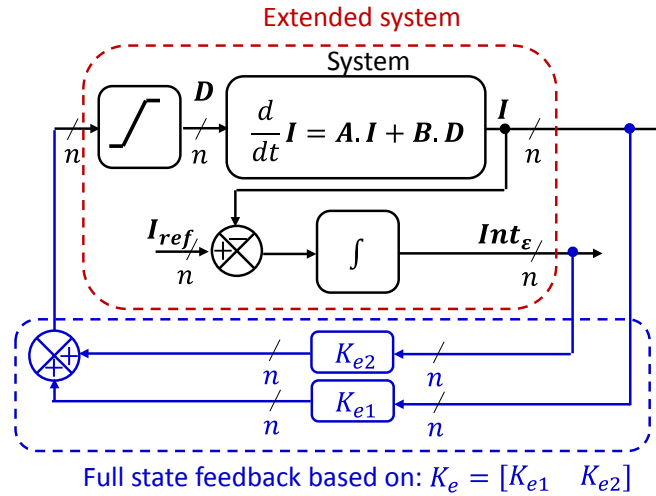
Extended system

System

$n$

$\boldsymbol{D}$

$n$

$\frac{d}{dt}\boldsymbol{I} = \boldsymbol{A}.\boldsymbol{I} + \boldsymbol{B}.\boldsymbol{D}$

$\boldsymbol{I}$

$n$

$\boldsymbol{I_{ref}}$

$n$

+

−

$\int$

$\boldsymbol{Int_{\varepsilon}}$

$n$

+

+

$K_{e2}$

$n$

$n$

$K_{e1}$

$n$

$n$

Full state feedback based on: $K_e = [K_{e1} \quad K_{e2}]$